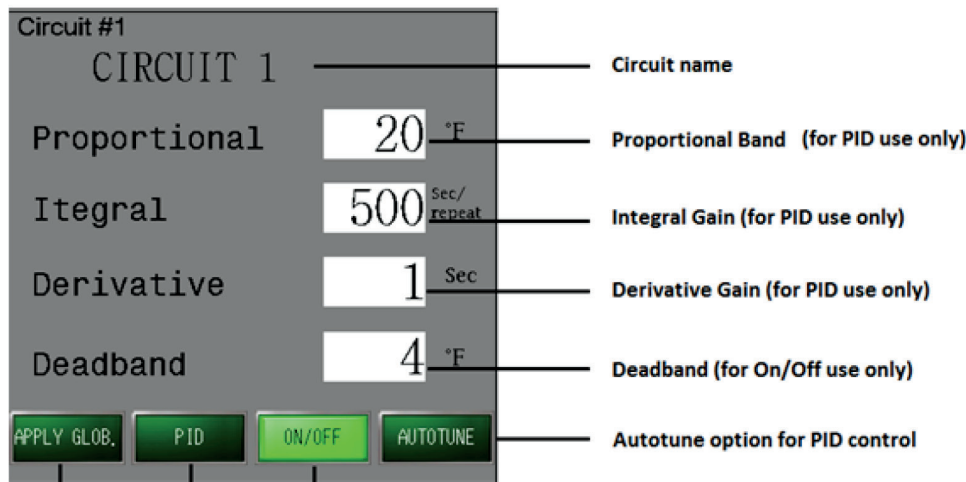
Circuit #1

CIRCUIT 1

Circuit name

Proportional 20 °F

Proportional Band (for PID use only)

Itegral 500 Sec/repeat

Integral Gain (for PID use only)

Derivative 1 Sec

Derivative Gain (for PID use only)

Deadband 4 °F

Deadband (for On/Off use only)

APPLY GLOB. PID ON/OFF AUTOTUNE

Autotune option for PID control